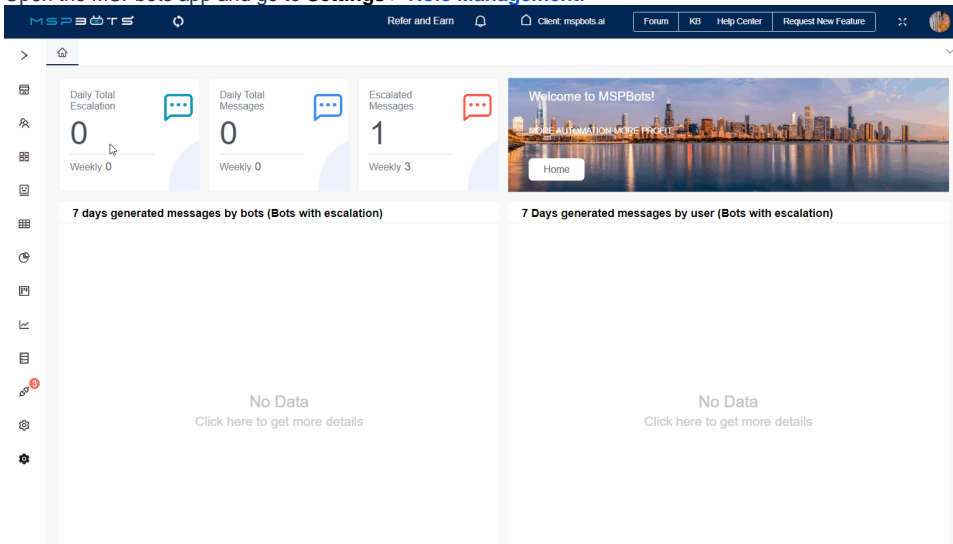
Open the MSPbots app and go to **Settings** > **Role Management**.

MSPBOTS

Refer and Earn

Client: mspbots.ai

Forum

KB

Help Center

Request New Feature

Daily Total Escalation

0

Weekly 0

Daily Total Messages

0

Weekly 0

Escalated Messages

1

Weekly 3

Welcome to MSPBots!

MORE AUTOMATION MORE PROFIT

Home

7 days generated messages by bots (Bots with escalation)

No Data

Click here to get more details

7 Days generated messages by user (Bots with escalation)

No Data

Click here to get more details

3